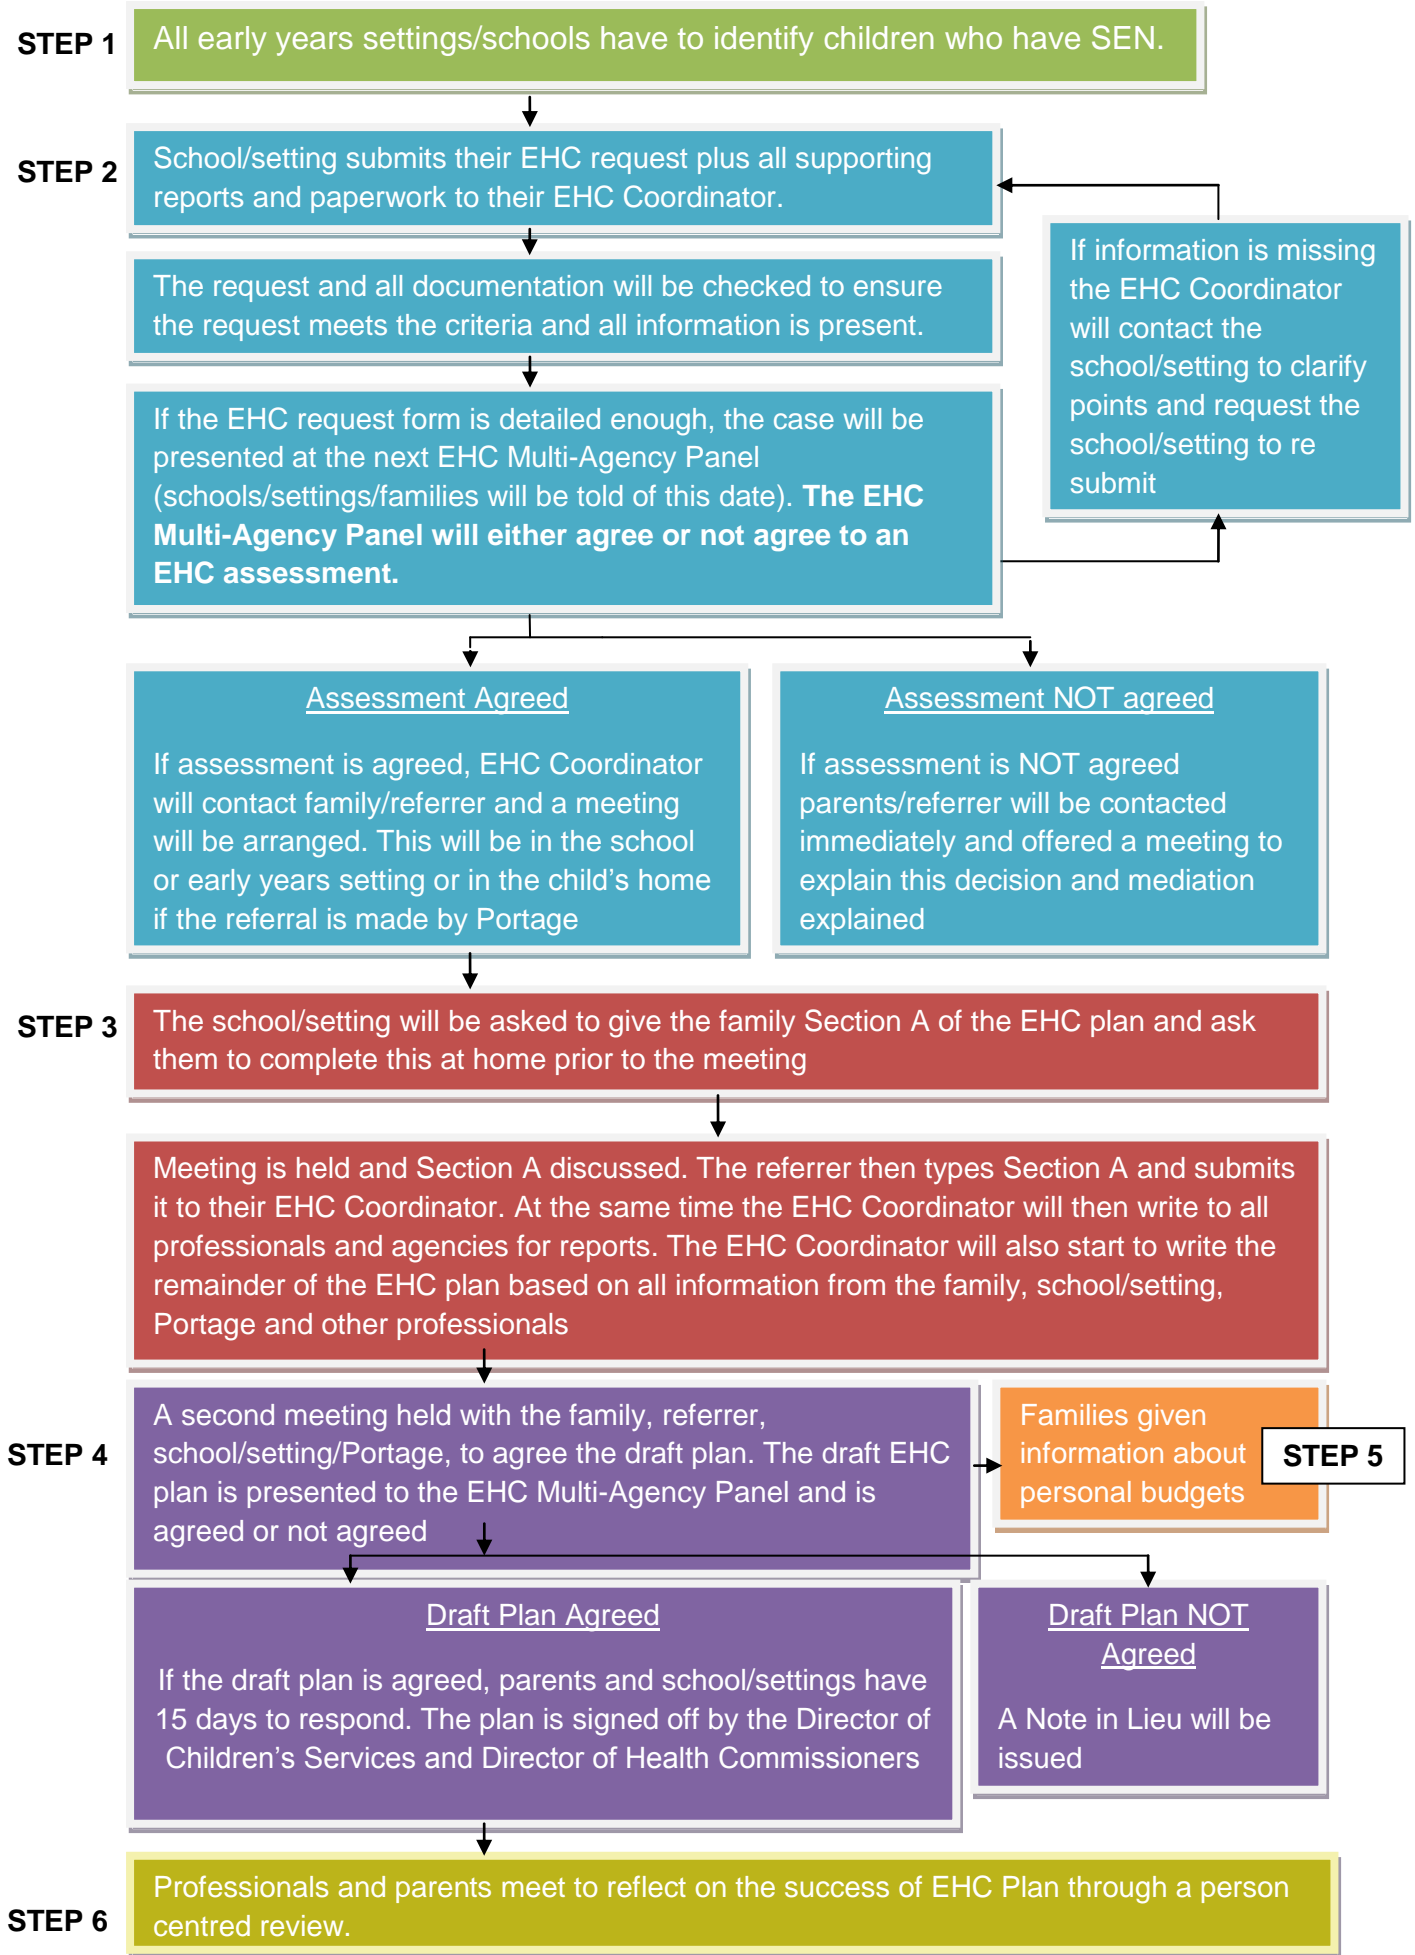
STEP 1 All early years settings/schools have to identify children who have SEN.

STEP 2 School/setting submits their EHC request plus all supporting reports and paperwork to their EHC Coordinator.

The request and all documentation will be checked to ensure the request meets the criteria and all information is present.

If the EHC request form is detailed enough, the case will be presented at the next EHC Multi-Agency Panel (schools/settings/families will be told of this date). **The EHC Multi-Agency Panel will either agree or not agree to an EHC assessment.**

If information is missing the EHC Coordinator will contact the school/setting to clarify points and request the school/setting to re submit

Assessment Agreed

If assessment is agreed, EHC Coordinator will contact family/referrer and a meeting will be arranged. This will be in the school or early years setting or in the child's home if the referral is made by Portage

Assessment NOT agreed

If assessment is NOT agreed parents/referrer will be contacted immediately and offered a meeting to explain this decision and mediation explained

STEP 3 The school/setting will be asked to give the family Section A of the EHC plan and ask them to complete this at home prior to the meeting

Meeting is held and Section A discussed. The referrer then types Section A and submits it to their EHC Coordinator. At the same time the EHC Coordinator will then write to all professionals and agencies for reports. The EHC Coordinator will also start to write the remainder of the EHC plan based on all information from the family, school/setting, Portage and other professionals

STEP 4 A second meeting held with the family, referrer, school/setting/Portage, to agree the draft plan. The draft EHC plan is presented to the EHC Multi-Agency Panel and is agreed or not agreed

Families given information about personal budgets STEP 5

Draft Plan Agreed

If the draft plan is agreed, parents and school/settings have 15 days to respond. The plan is signed off by the Director of Children's Services and Director of Health Commissioners

Draft Plan NOT Agreed

A Note in Lieu will be issued

STEP 6 Professionals and parents meet to reflect on the success of EHC Plan through a person centred review.